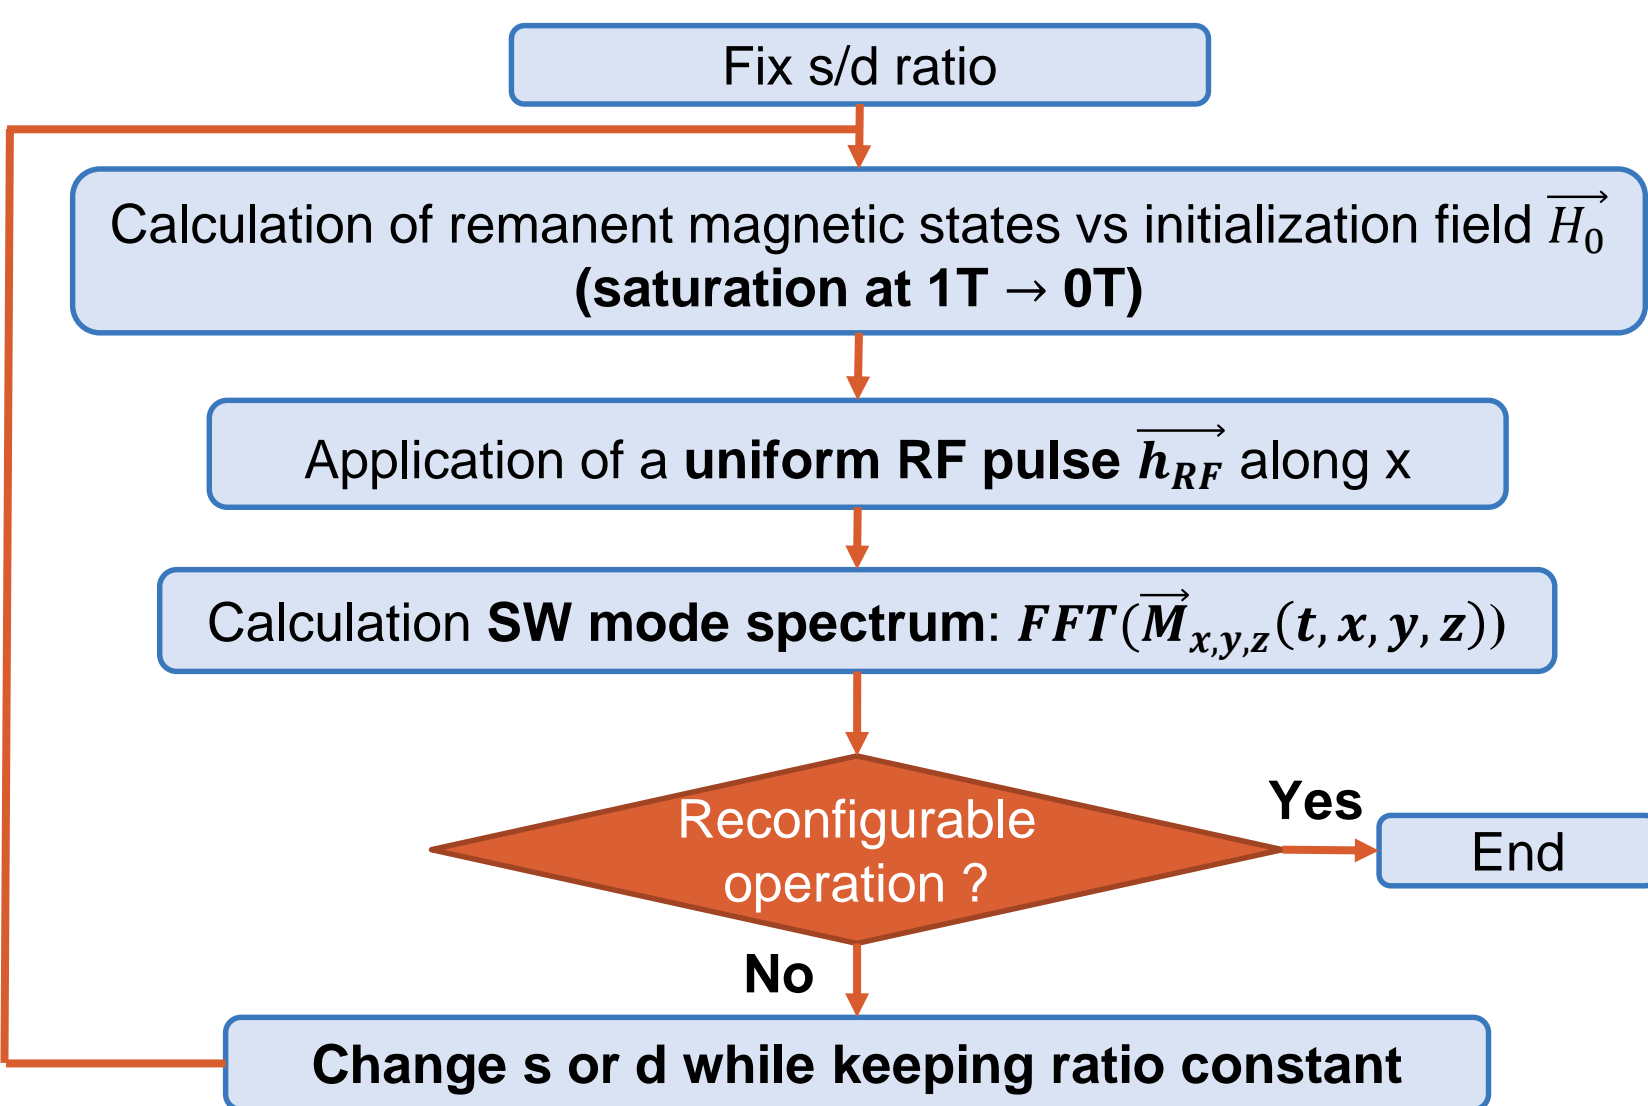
Fix s/d ratio

Calculation of remanent magnetic states vs initialization field $\overrightarrow{H_0}$ (saturation at 1T → 0T)

Application of a uniform RF pulse $\overrightarrow{h_{RF}}$ along x

Calculation SW mode spectrum: $FFT(\overrightarrow{M}_{x,y,z}(t,x,y,z))$

Reconfigurable operation ?

Yes

End

No

Change s or d while keeping ratio constant